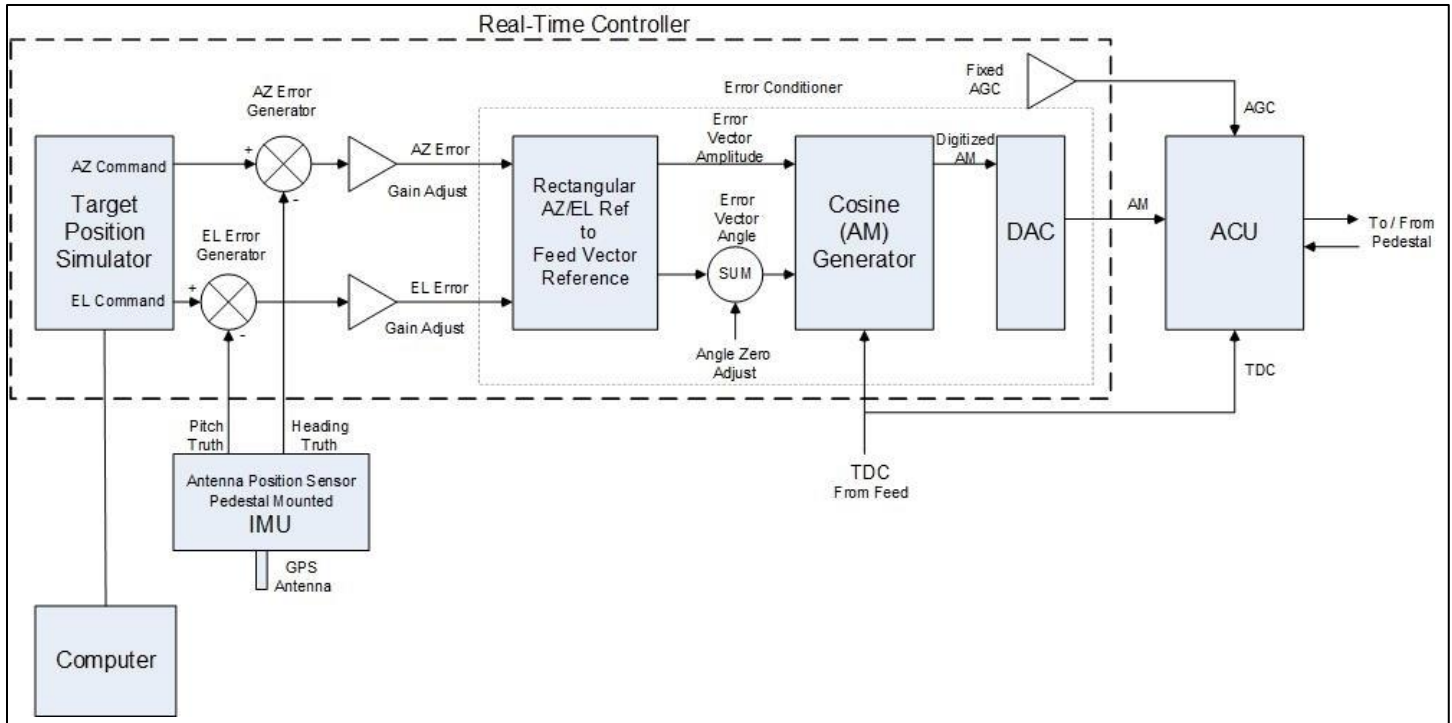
Real-Time Controller

AZ Error Generator

Error Conditioner

Fixed AGC

AGC

AZ Command

Target Position Simulator

EL Command

+

-

+

-

EL Error Generator

AZ Error

Gain Adjust

EL Error

Gain Adjust

Rectangular AZ/EL Ref to Feed Vector Reference

Error Vector Amplitude

Error Vector Angle

SUM

Angle Zero Adjust

Cosine (AM) Generator

Digitized AM

DAC

AM

ACU

To / From Pedestal

TDC

Pitch Truth

Heading Truth

Antenna Position Sensor Pedestal Mounted

IMU

GPS Antenna

TDC From Feed

Computer